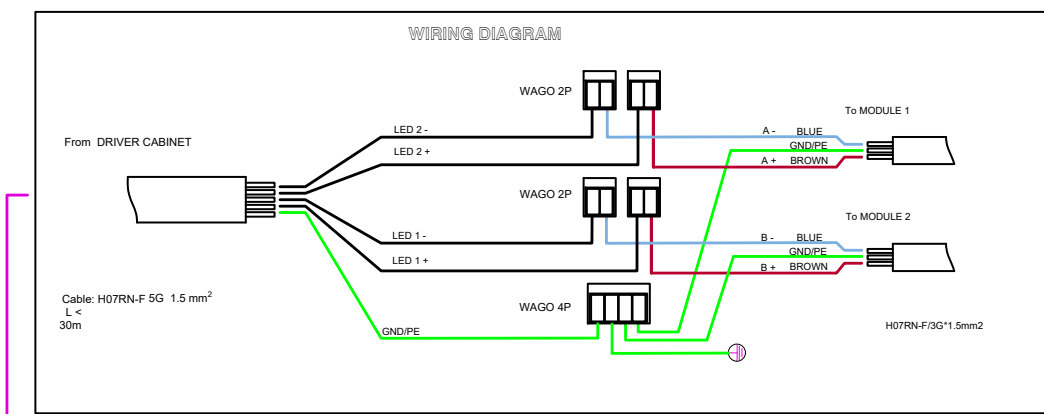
WIRING DIAGRAM

WAGO 2P

To MODULE 1

From DRIVER CABINET

LED 2 -

LED 2 +

A - BLUE

GND/PE

A + BROWN

WAGO 2P

To MODULE 2

LED 1 -

LED 1 +

B - BLUE

GND/PE

B + BROWN

Cable: H07RN-F 5G 1.5 mm$^2$
L <
30m

WAGO 4P

GND/PE

H07RN-F/3G*1.5mm2